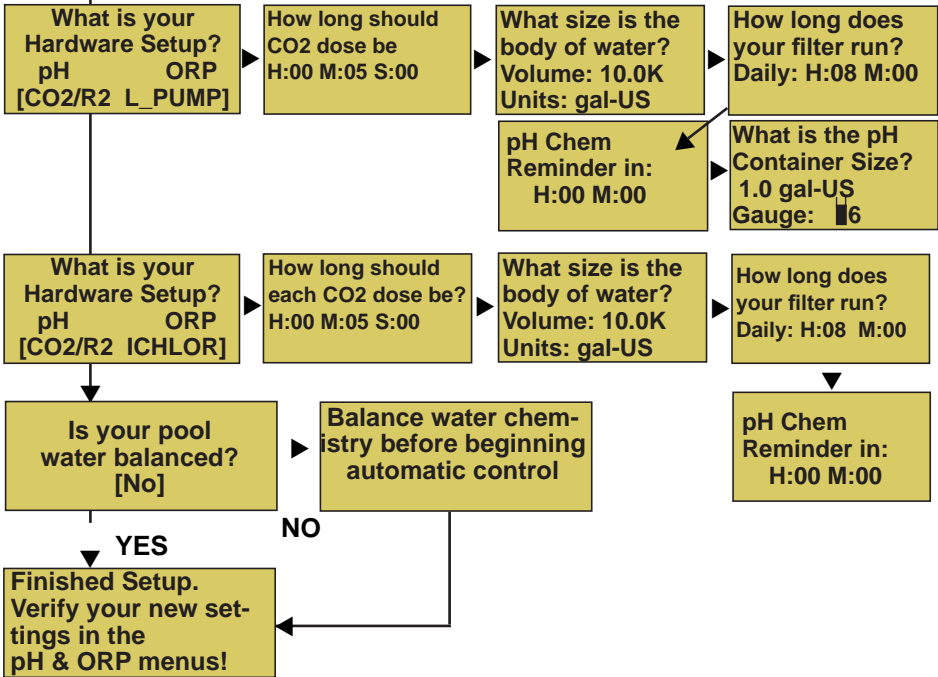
What is your Hardware Setup?
pH ORP
[CO2/R2 L_PUMP]

How long should CO2 dose be
H:00 M:05 S:00

What size is the body of water?
Volume: 10.0K
Units: gal-US

How long does your filter run?
Daily: H:08 M:00

pH Chem Reminder in:
H:00 M:00

What is the pH Container Size?
1.0 gal-US
Gauge: 6

What is your Hardware Setup?
pH ORP
[CO2/R2 ICHLOR]

How long should each CO2 dose be?
H:00 M:05 S:00

What size is the body of water?
Volume: 10.0K
Units: gal-US

How long does your filter run?
Daily: H:08 M:00

pH Chem Reminder in:
H:00 M:00

Is your pool water balanced?
[No]

Balance water chemistry before beginning automatic control

NO

YES

Finished Setup. Verify your new settings in the pH & ORP menus!